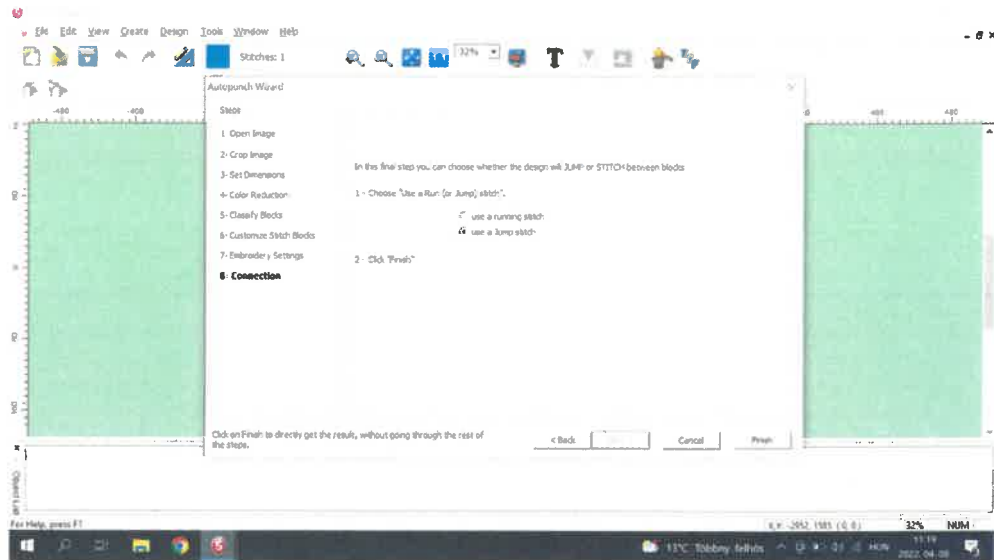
File Edit View Create Design Tools Window Help

Stitches: 1

32%

T

-480 -400 400 480

Autopunch Wizard

Steps

1. Open Image

2- Crop Image

3- Set Dimensions

4- Color Reduction

5- Classify Blocks

6- Customize Stitch Blocks

7- Embroidery Settings

8- Connection

In this final step you can choose whether the design will JUMP or STITCH between blocks

1 - Choose "Use a Run (or Jump) stitch".

use a running stitch

use a Jump stitch

2 - Click "Finish"

Click on Finish to directly get the result, without going through the rest of the steps.

< Back

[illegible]

Cancel

Finish

Object List

For Help, press F1

x,y: -2852, 1985 (0, 0)

32%

NUM

13°C Többny felhős

HUN

11:19

2022-04-08